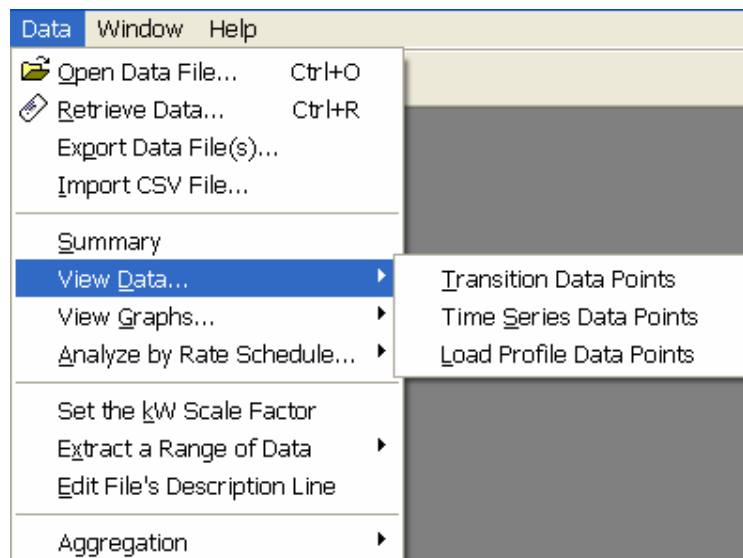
Data Window Help

Open Data File... Ctrl+O
Retrieve Data... Ctrl+R
Export Data File(s)...
Import CSV File...

Summary
View Data...
View Graphs...
Analyze by Rate Schedule...

Set the kW Scale Factor
Extract a Range of Data
Edit File's Description Line

Aggregation

Transition Data Points
Time Series Data Points
Load Profile Data Points